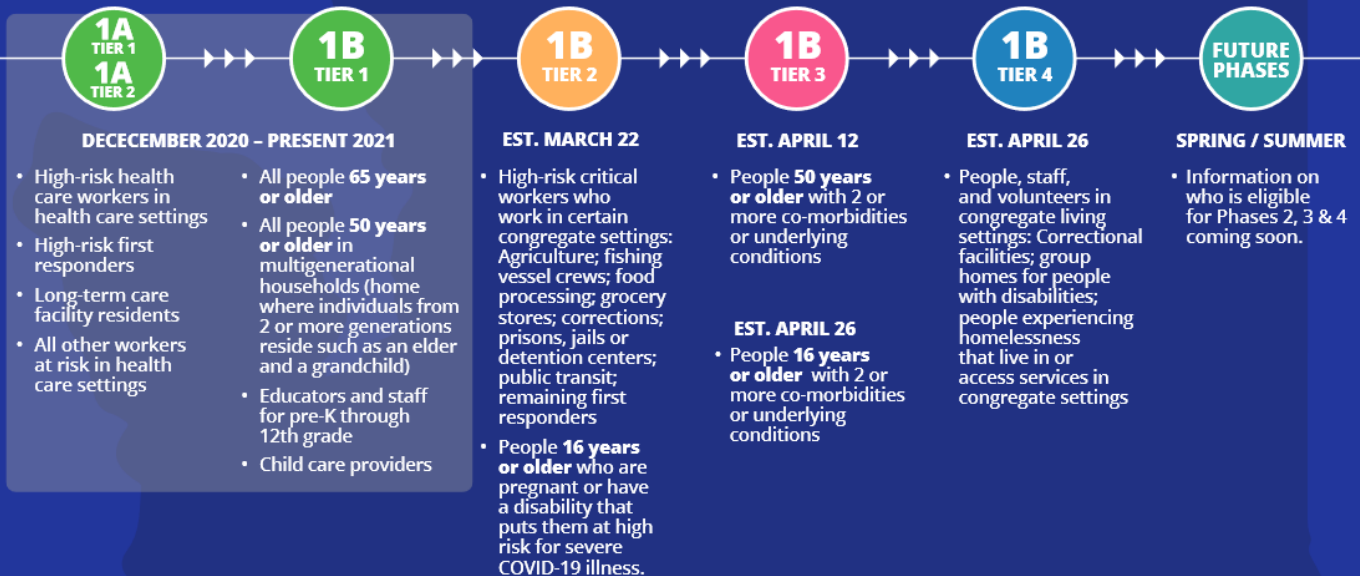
1A TIER 1
1A TIER 2

1B TIER 1

1B TIER 2

1B TIER 3

1B TIER 4

FUTURE PHASES

DECECEMBER 2020 – PRESENT 2021

• High-risk health care workers in health care settings
• High-risk first responders
• Long-term care facility residents
• All other workers at risk in health care settings

• All people 65 years or older
• All people 50 years or older in multigenerational households (home where individuals from 2 or more generations reside such as an elder and a grandchild)
• Educators and staff for pre-K through 12th grade
• Child care providers

EST. MARCH 22

• High-risk critical workers who work in certain congregate settings: Agriculture; fishing vessel crews; food processing; grocery stores; corrections; prisons, jails or detention centers; public transit; remaining first responders
• People 16 years or older who are pregnant or have a disability that puts them at high risk for severe COVID-19 illness.

EST. APRIL 12

• People 50 years or older with 2 or more co-morbidities or underlying conditions

EST. APRIL 26

• People 16 years or older with 2 or more co-morbidities or underlying conditions

EST. APRIL 26

• People, staff, and volunteers in congregate living settings: Correctional facilities; group homes for people with disabilities; people experiencing homelessness that live in or access services in congregate settings

SPRING / SUMMER

• Information on who is eligible for Phases 2, 3 & 4 coming soon.